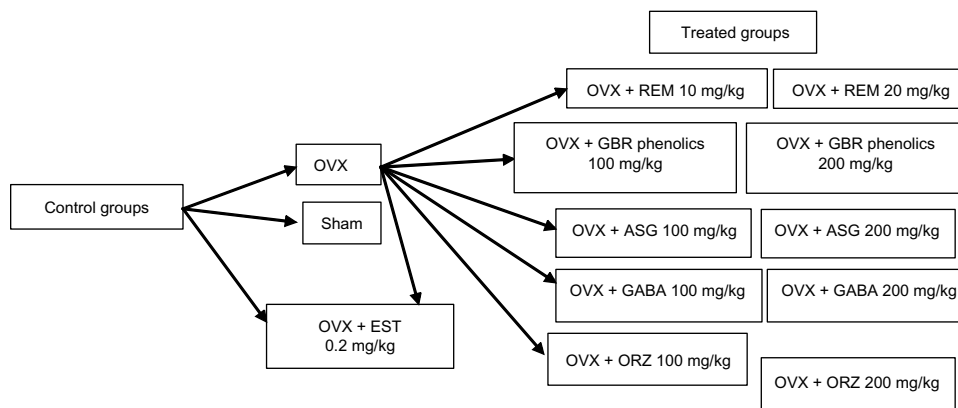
Treated groups

Control groups

OVX

Sham

OVX + EST 0.2 mg/kg

OVX + REM 10 mg/kg

OVX + REM 20 mg/kg

OVX + GBR phenolics 100 mg/kg

OVX + GBR phenolics 200 mg/kg

OVX + ASG 100 mg/kg

OVX + ASG 200 mg/kg

OVX + GABA 100 mg/kg

OVX + GABA 200 mg/kg

OVX + ORZ 100 mg/kg

OVX + ORZ 200 mg/kg